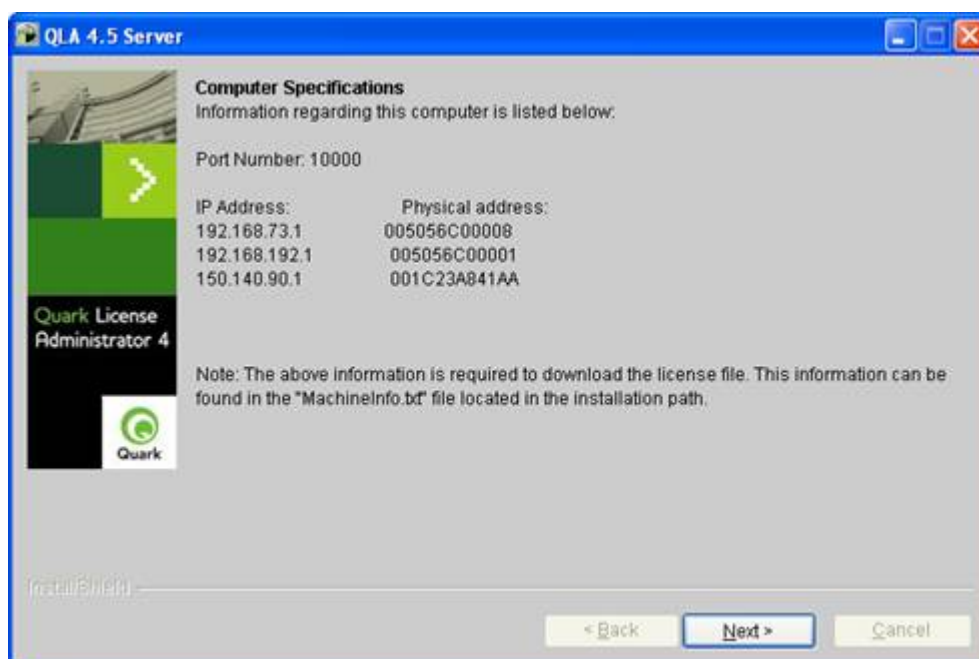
QLA 4.5 Server

Quark License Administrator 4

Quark

Computer Specifications
Information regarding this computer is listed below:

Port Number: 10000

| IP Address: | Physical address: |
|---|---|
| 192.168.73.1 | 005056C00008 |
| 192.168.192.1 | 005056C00001 |
| 150.140.90.1 | 001C23A841AA |

Note: The above information is required to download the license file. This information can be found in the "MachineInfo.txt" file located in the installation path.

InstallShield

< Back    Next >    Cancel